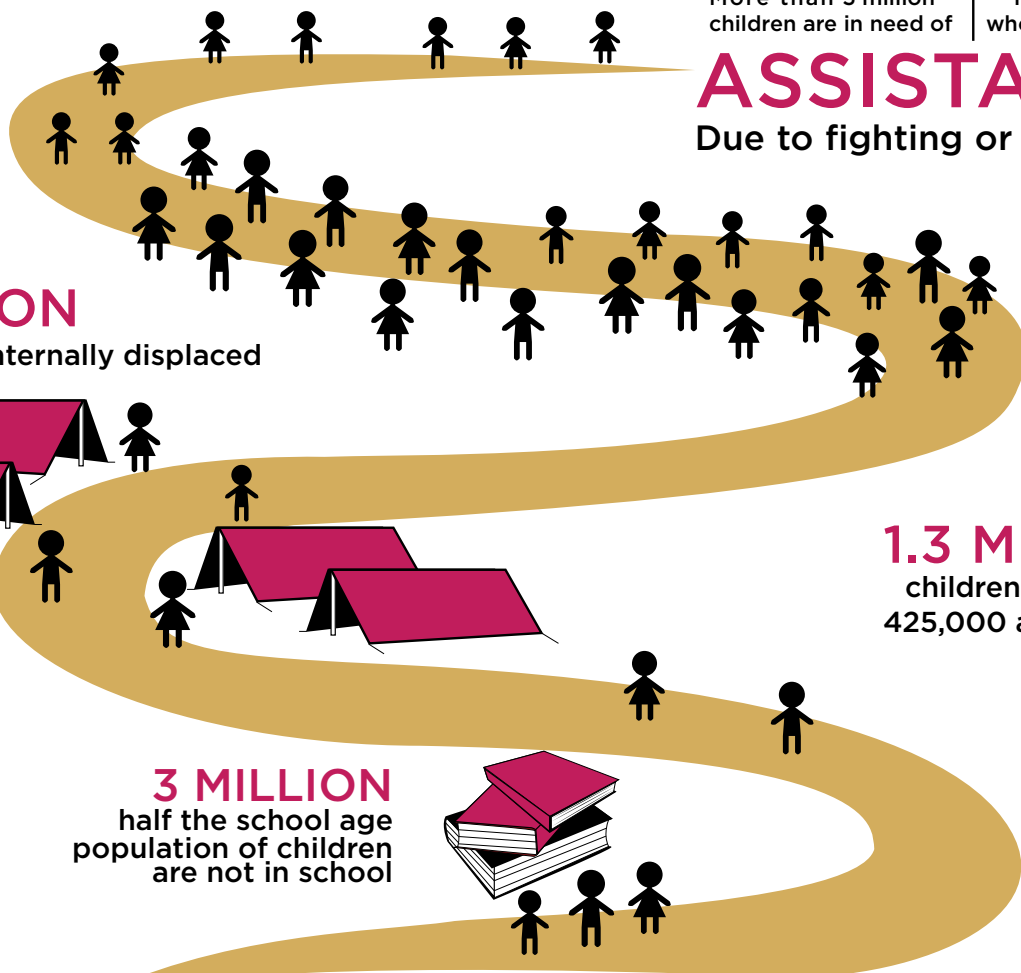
More than 5 million children are in need of

wh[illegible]

ASSISTA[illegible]

Due to fighting or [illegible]

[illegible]ON

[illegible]nternally displaced

1.3 M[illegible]

children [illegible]

425,000 a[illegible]

3 MILLION

half the school age population of children are not in school